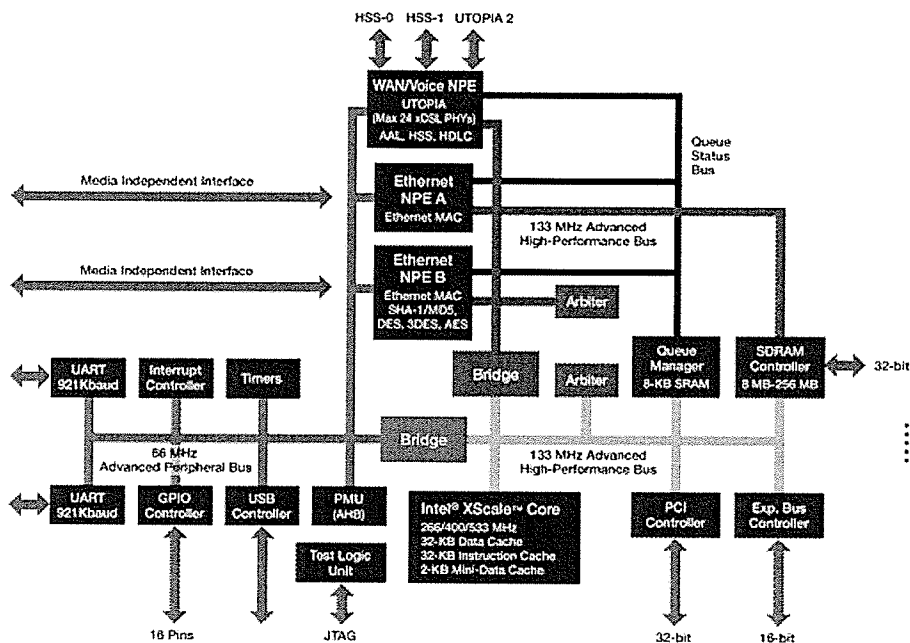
HSS-0 HSS-1 UTOPIA 2

WAN/Voice NPE
UTOPIA
(Max 24 xDSL PHYs)
AAL, HSS, HDLC

Queue Status Bus

Media Independent Interface

Ethernet NPE A
Ethernet MAC

133 MHz Advanced High-Performance Bus

Media Independent Interface

Ethernet NPE B
Ethernet MAC
SHA-1/MD5,
DES, 3DES, AES

Arbiter

UART 921Kbaud

Interrupt Controller

Timers

Bridge

Arbiter

Queue Manager
8-KB SRAM

SDRAM Controller
8 MB-256 MB

32-bit

66 MHz Advanced Peripheral Bus

Bridge

133 MHz Advanced High-Performance Bus

UART 921Kbaud

GPIO Controller

USB Controller

PMU (AHB)

Intel® XScale™ Core
266/400/533 MHz
32-KB Data Cache
32-KB Instruction Cache
2-KB Mini-Data Cache

PCI Controller

Exp. Bus Controller

Test Logic Unit

16 Pins

JTAG

32-bit

16-bit